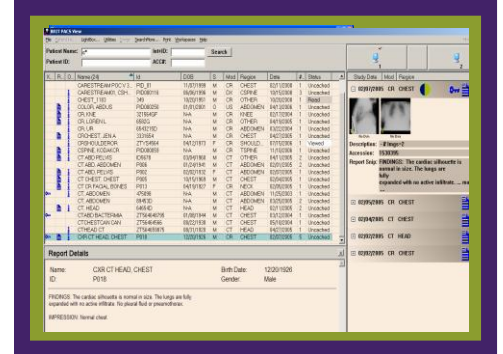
Patient Name:
Patient ID:
Search
ACC#:

| Name | ID | DOB | S | Mod | Region | Date | # | Status |
|---|---|---|---|---|---|---|---|---|
| CARESTREAM PSC V | PID_01 | 11/07/1959 | M | CR | CHEST | 02/11/2008 | 1 | Unchecked |
| CARESTREAM_CSH | PID00016 | 06/06/1956 | M | CR | CSPINE | 10/01/2008 | 3 | Unchecked |
| CHEST_1103 | 349 | 10/20/1957 | M | CR | OTHER | 10/20/2008 | 1 | Read |
| COLOR_ABDUS | PID06550 | 01/01/2001 | O | US | ABDOMEN | 04/01/2006 | 1 | Unchecked |
| CR KNE | | | M | CR | KNEE | | 1 | Unchecked |
| CR LGREN L | | | M | CR | OTHER | | 1 | Unchecked |
| CR LR | | | M | CR | ABDOMEN | | 1 | Unchecked |
| CR CHEST_LEN A | | | M | CR | CHEST | | 1 | Unchecked |
| CR SHOULDER | | | M | CR | SHOULD | | 1 | Viewed |
| CSPINE_KODAK CR | | | M | CR | TSPINE | | 1 | Unchecked |
| CT ABD PELVIS | | | M | CT | OTHER | | 2 | Unchecked |
| CT ABDOMEN | | | M | CT | ABDOMEN | | 2 | Unchecked |
| CT ABD PELVIS | | | M | CT | ABDOMEN | | 2 | Unchecked |
| CT CHEST_CHEST | | | M | CT | CHEST | | 1 | Unchecked |
| CT CR FACIAL BONES | | | M | CR | NECK | | 1 | Unchecked |
| CT ABDOMEN | | | M | CT | ABDOMEN | | 2 | Unchecked |
| CT ABDOMEN | | | M | CT | ABDOMEN | | 2 | Unchecked |
| CT HEAD | | | M | CT | HEAD | | 1 | Unchecked |
| CTABD BACTERMIA | | | M | CT | CHEST | | 1 | Unchecked |
| CTCHESTCAN CAN | | | M | CT | CHEST | | 1 | Unchecked |
| CTHEAD CT | | | M | CT | HEAD | | 1 | Unchecked |
| CXR CT HEAD, CHEST | P018 | 12/20/1926 | M | CR | CHEST | 02/01/2005 | 5 | Unchecked |

Study Date | Mod | Region

02/07/2005 CR CHEST
Description: -8 legs-1
Accession:
Report Snip: FINDINGS: The cardiac silhouette is normal in size. The lungs are fully expanded with no active infiltrate. ... more

02/05/2005 CT CHEST
02/04/2005 CT CHEST
02/03/2005 CT HEAD
02/02/2005 CT CHEST

Report Details
Name: CXR CT HEAD, CHEST
ID: P018
Birth Date: 12/20/1926
Gender: Male

FINDINGS: The cardiac silhouette is normal in size. The lungs are fully expanded with no active infiltrate. No pleural fluid or pneumothorax.

IMPRESSION: Normal chest.